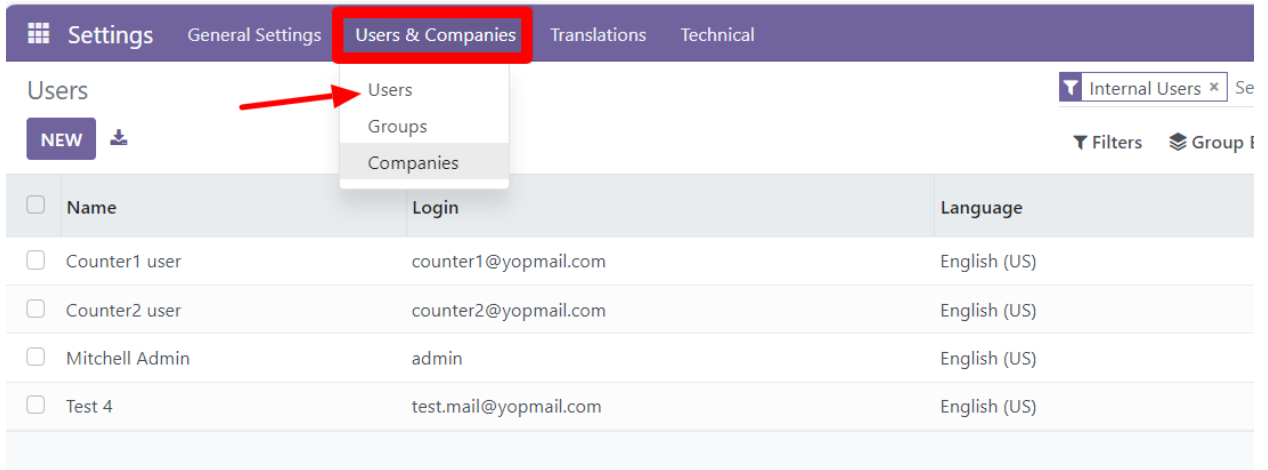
Settings General Settings Users & Companies Translations Technical

Users
Groups
Companies

Users

NEW

Internal Users × Se

Filters Group E

| Name | Login | Language |
|---|---|---|
| Counter1 user | counter1@yopmail.com | English (US) |
| Counter2 user | counter2@yopmail.com | English (US) |
| Mitchell Admin | admin | English (US) |
| Test 4 | test.mail@yopmail.com | English (US) |